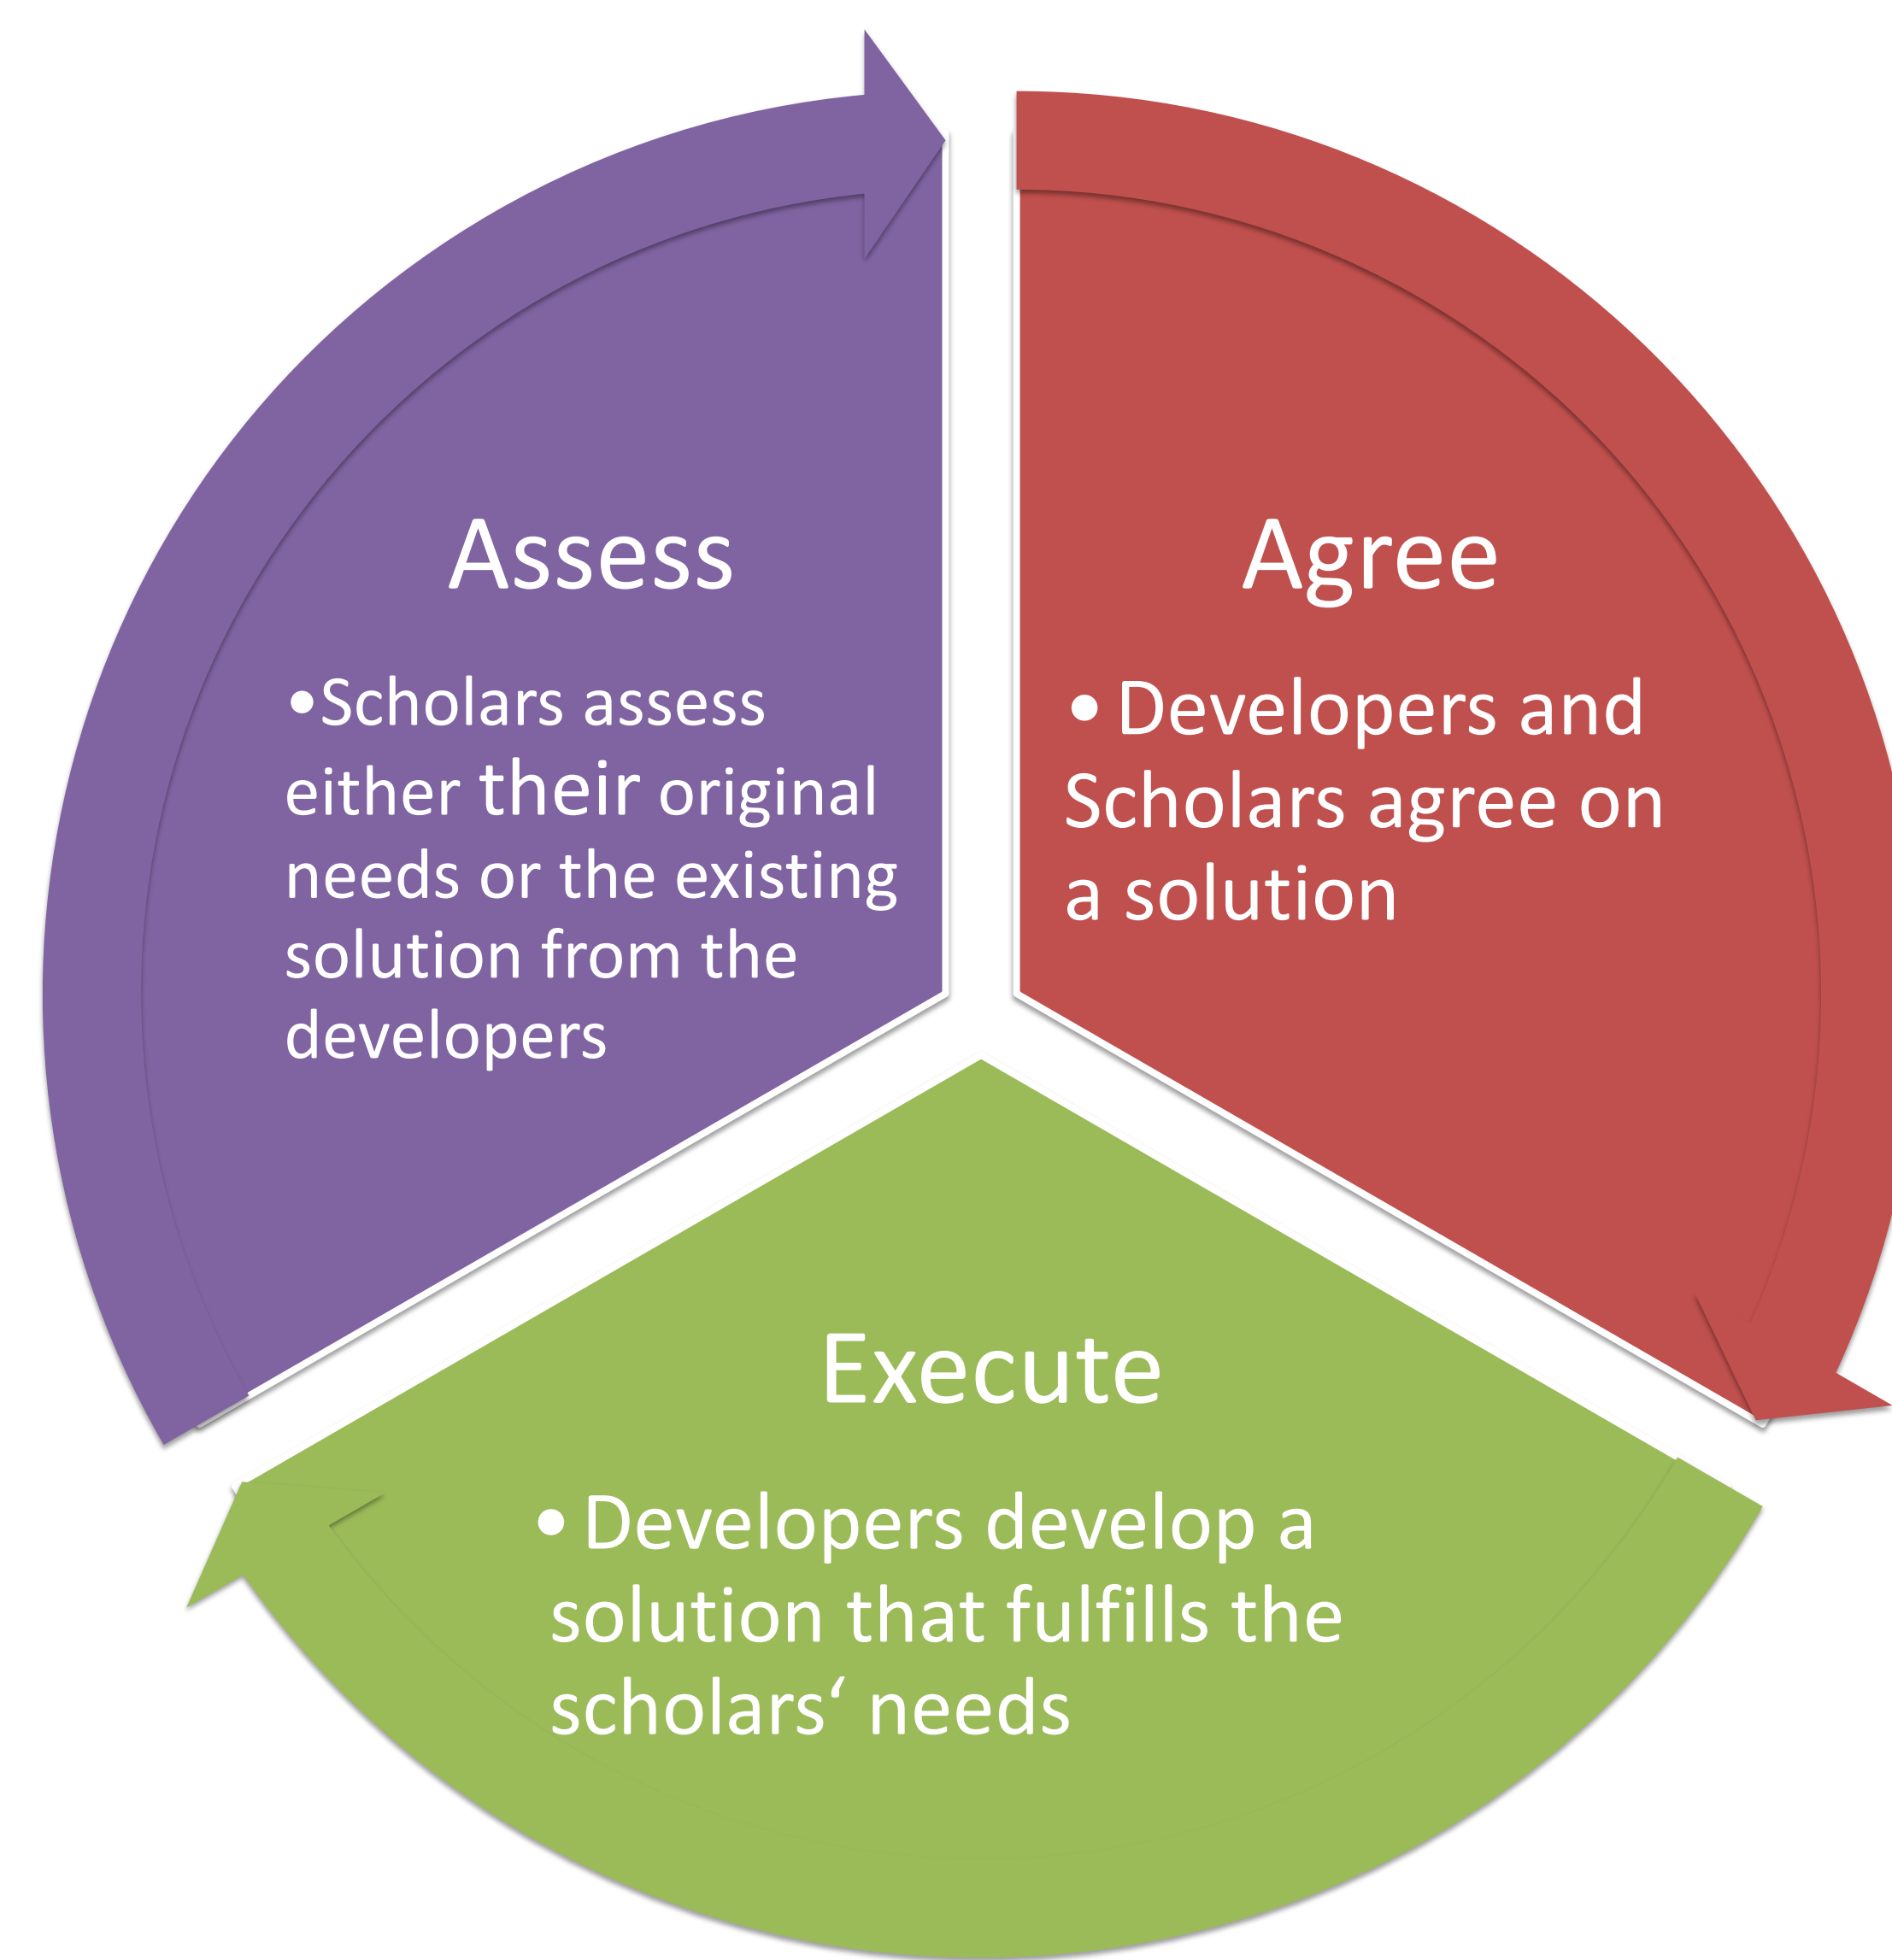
Assess

•Scholars assess either their original needs or the existing solution from the developers

Agree

• Developers and Scholars agree on a solution

Execute

• Developers develop a solution that fulfills the scholars‘ needs